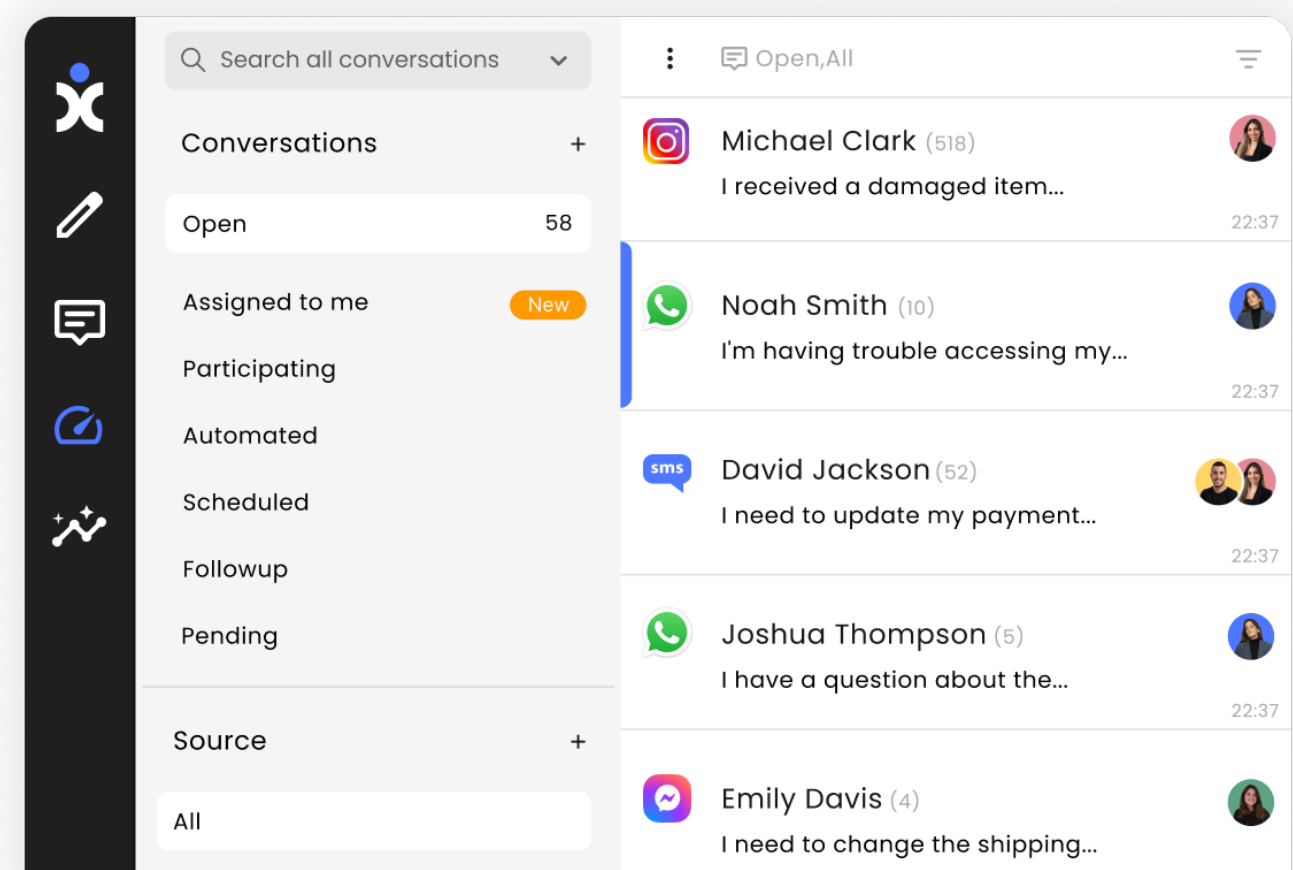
Search all conversations

Conversations +

Open 58

Assigned to me New

Participating

Automated

Scheduled

Followup

Pending

Source +

All

Open,All

Michael Clark (518)
I received a damaged item...
22:37

Noah Smith (10)
I'm having trouble accessing my...
22:37

sms
David Jackson (52)
I need to update my payment...
22:37

Joshua Thompson (5)
I have a question about the...
22:37

Emily Davis (4)
I need to change the shipping...